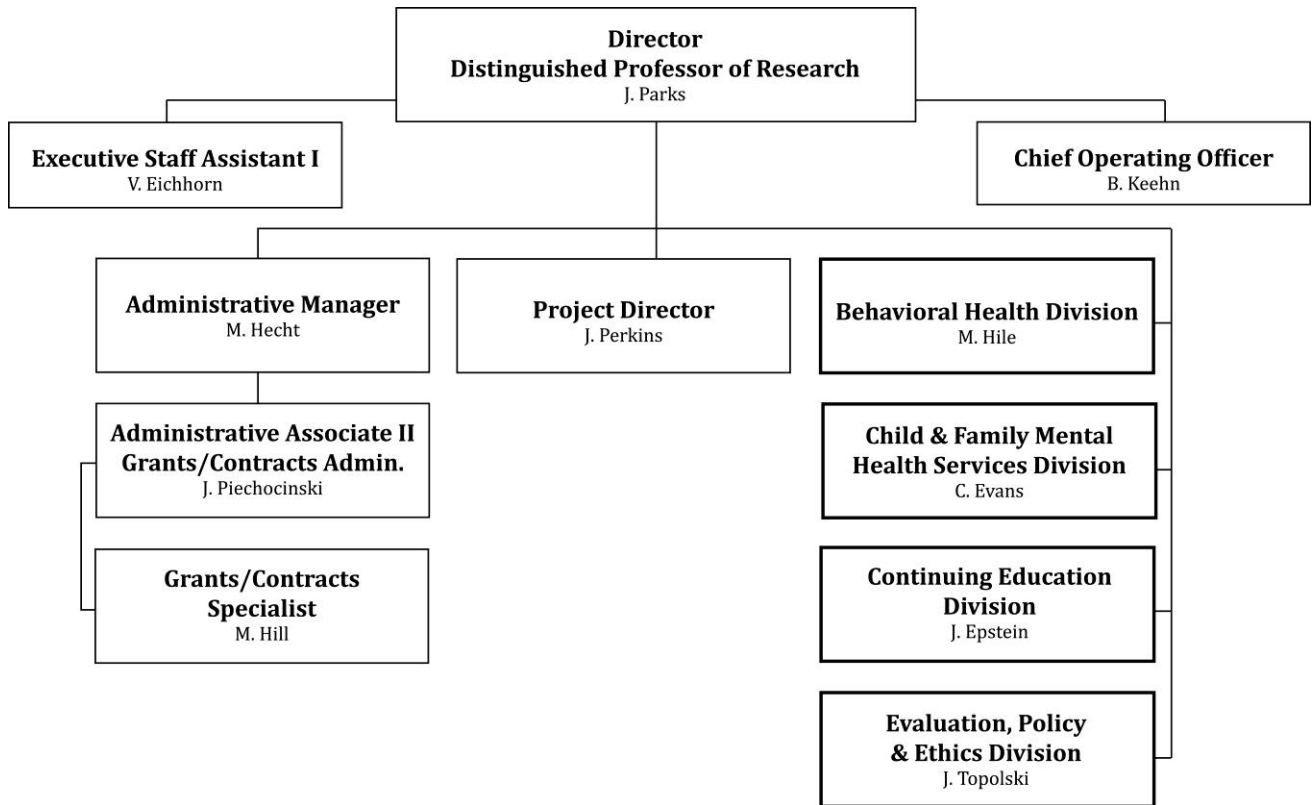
Director
Distinguished Professor of Research
J. Parks

Executive Staff Assistant I
V. Eichhorn

Chief Operating Officer
B. Keehn

Administrative Manager
M. Hecht

Project Director
J. Perkins

Behavioral Health Division
M. Hile

Administrative Associate II
Grants/Contracts Admin.
J. Piechocinski

Grants/Contracts Specialist
M. Hill

Child & Family Mental Health Services Division
C. Evans

Continuing Education Division
J. Epstein

Evaluation, Policy & Ethics Division
J. Topolski